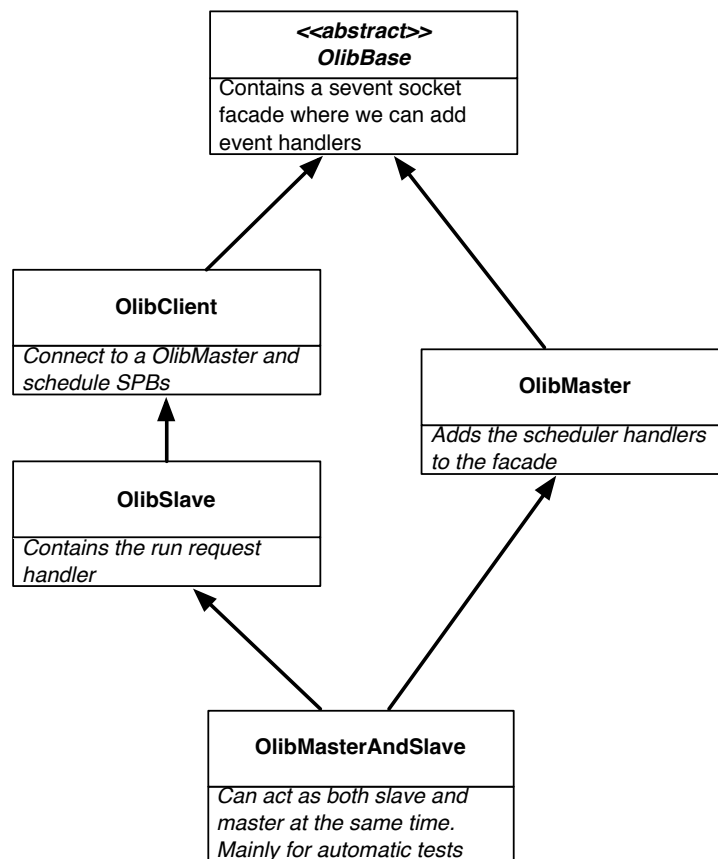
<<abstract>>
OlibBase

Contains a sevent socket facade where we can add event handlers

OlibClient

Connect to a OlibMaster and schedule SPBs

OlibMaster

Adds the scheduler handlers to the facade

OlibSlave

Contains the run request handler

OlibMasterAndSlave

Can act as both slave and master at the same time. Mainly for automatic tests